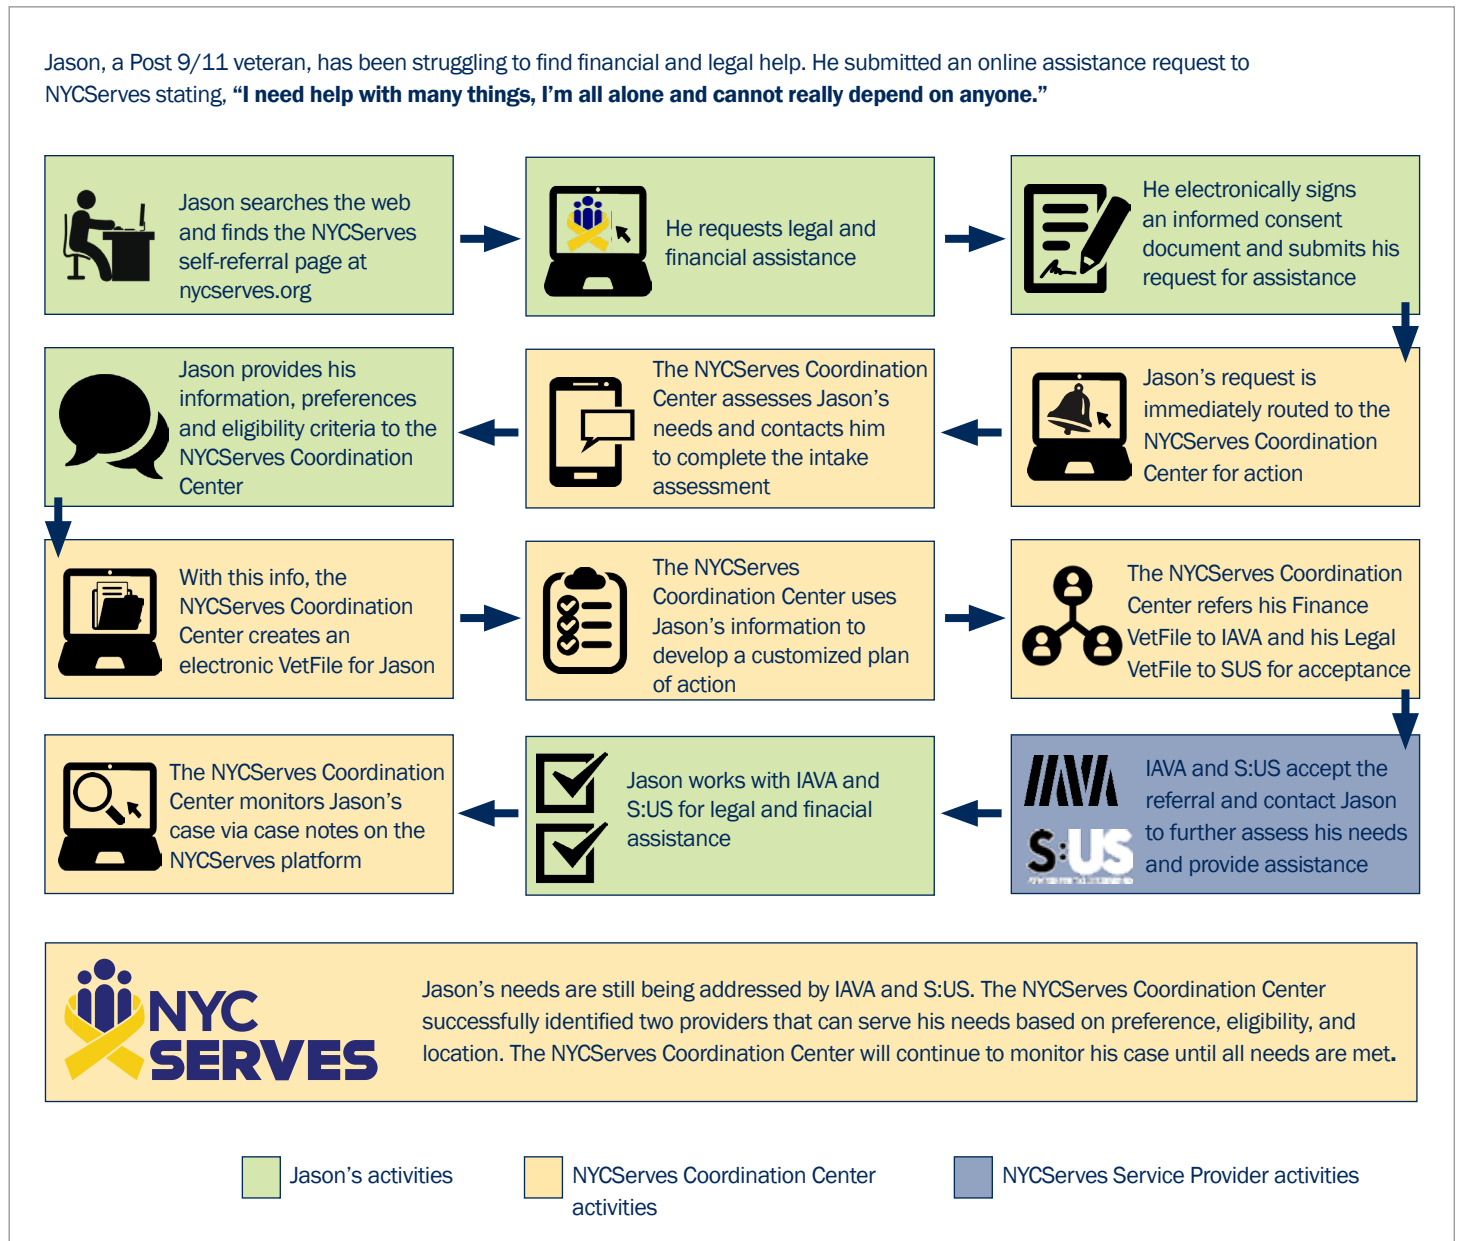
Jason, a Post 9/11 veteran, has been struggling to find financial and legal help. He submitted an online assistance request to NYCServes stating, **"I need help with many things, I'm all alone and cannot really depend on anyone."**

Jason searches the web and finds the NYCServes self-referral page at nycserves.org

He requests legal and financial assistance

He electronically signs an informed consent document and submits his request for assistance

Jason's request is immediately routed to the NYCServes Coordination Center for action

The NYCServes Coordination Center assesses Jason's needs and contacts him to complete the intake assessment

Jason provides his information, preferences and eligibility criteria to the NYCServes Coordination Center

With this info, the NYCServes Coordination Center creates an electronic VetFile for Jason

The NYCServes Coordination Center uses Jason's information to develop a customized plan of action

The NYCServes Coordination Center refers his Finance VetFile to IAVA and his Legal VetFile to SUS for acceptance

IAVA
S:US
IAVA and S:US accept the referral and contact Jason to further assess his needs and provide assistance

Jason works with IAVA and S:US for legal and finacial assistance

The NYCServes Coordination Center monitors Jason's case via case notes on the NYCServes platform

NYC SERVES

Jason's needs are still being addressed by IAVA and S:US. The NYCServes Coordination Center successfully identified two providers that can serve his needs based on preference, eligibility, and location. The NYCServes Coordination Center will continue to monitor his case until all needs are met.

Jason's activities

NYCServes Coordination Center activities

NYCServes Service Provider activities